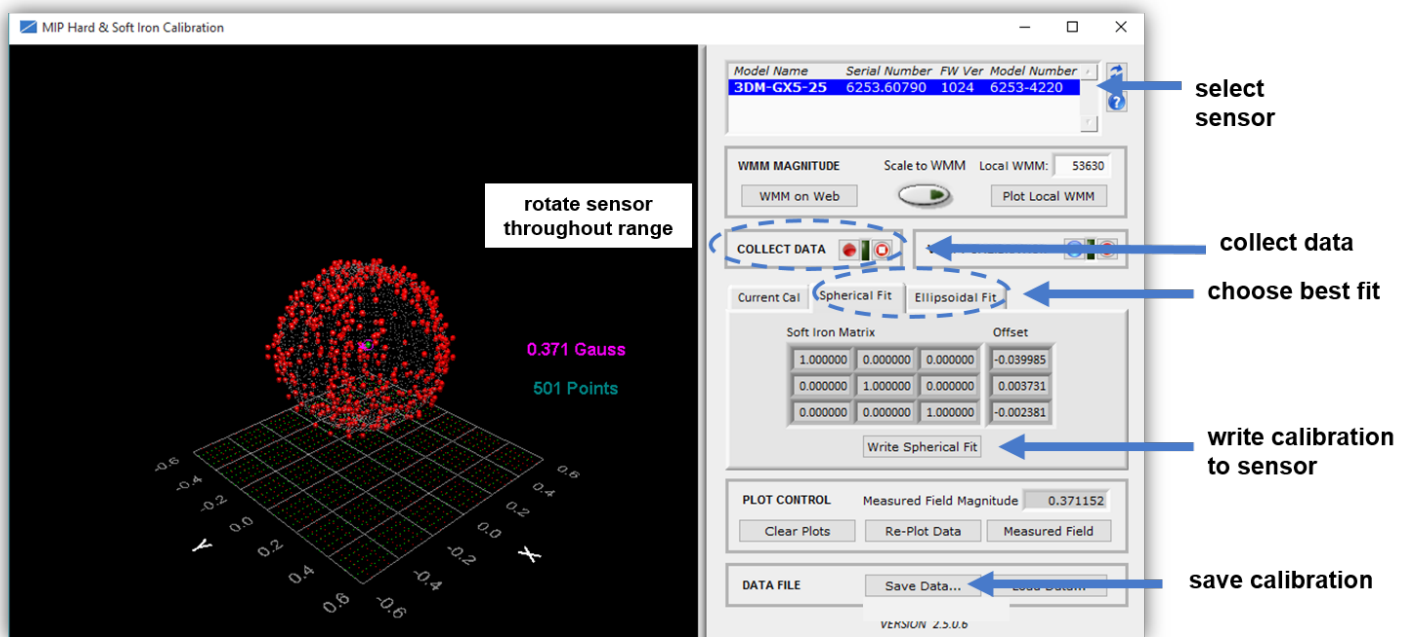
MIP Hard & Soft Iron Calibration

rotate sensor throughout range

0.371 Gauss

501 Points

-0.6 -0.4 -0.2 0.0 0.2 0.4 0.6 Y

0.6 0.4 0.2 0.0 -0.2 -0.4 -0.6 X

| Model Name | Serial Number | FW Ver | Model Number |
|---|---|---|---|
| 3DM-GX5-25 | 6253.60790 | 1024 | 6253-4220 |

select sensor

WMM MAGNITUDE Scale to WMM Local WMM: 53630

WMM on Web Plot Local WMM

COLLECT DATA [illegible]

collect data

Current Cal Spherical Fit Ellipsoidal Fit

choose best fit

Soft Iron Matrix Offset

| | | | |
|---|---|---|---|
| 1.000000 | 0.000000 | 0.000000 | -0.039985 |
| 0.000000 | 1.000000 | 0.000000 | 0.003731 |
| 0.000000 | 0.000000 | 1.000000 | -0.002381 |

Write Spherical Fit

write calibration to sensor

PLOT CONTROL Measured Field Magnitude 0.371152

Clear Plots Re-Plot Data Measured Field

DATA FILE Save Data... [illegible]

save calibration

VERSION 2.5.0.6